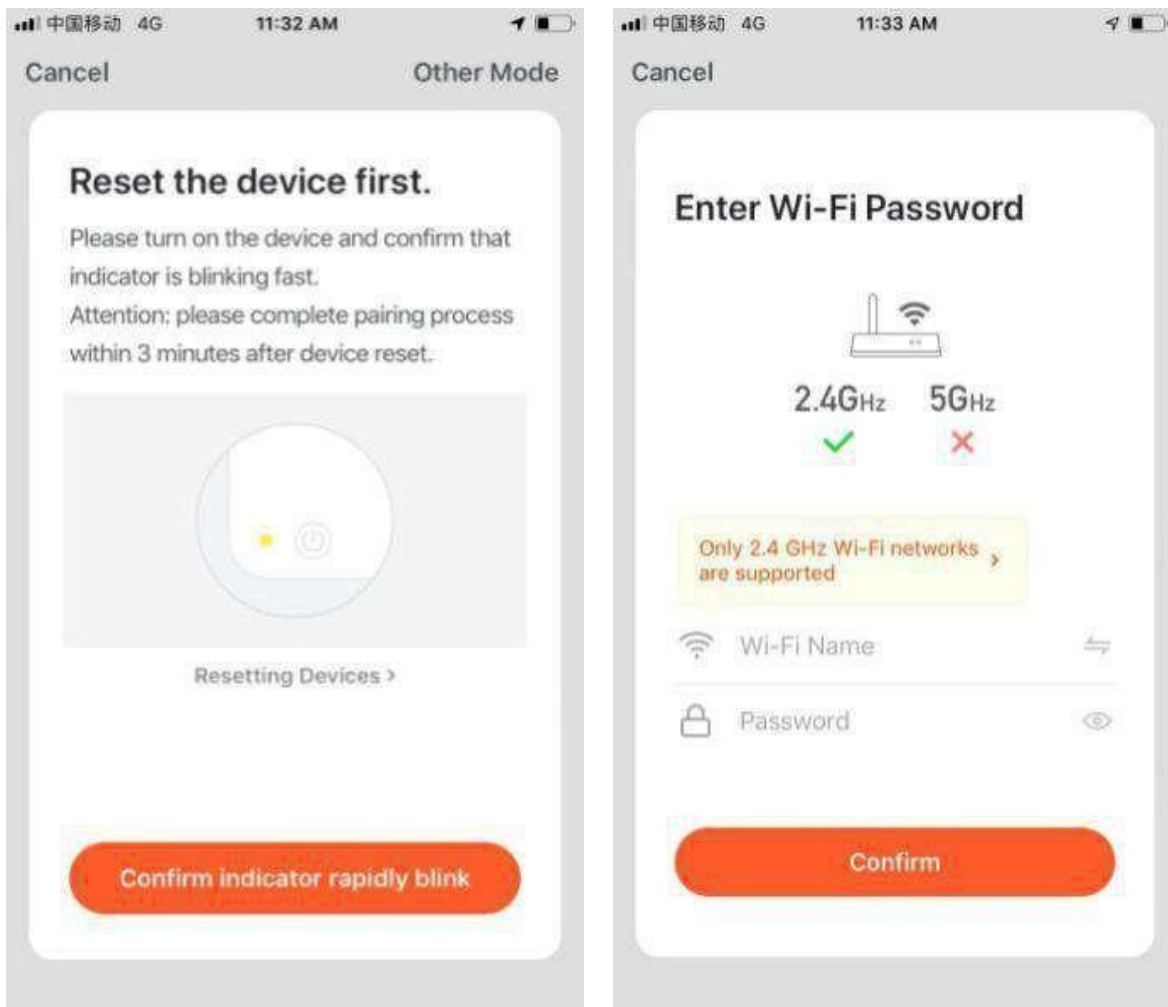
中国移动 4G 11:32 AM

Cancel Other Mode

Reset the device first.

Please turn on the device and confirm that indicator is blinking fast.
Attention: please complete pairing process within 3 minutes after device reset.

Resetting Devices >

Confirm indicator rapidly blink

中国移动 4G 11:33 AM

Cancel

Enter Wi-Fi Password

2.4GHz 5GHz

Only 2.4 GHz Wi-Fi networks are supported >

Wi-Fi Name

Password

Confirm